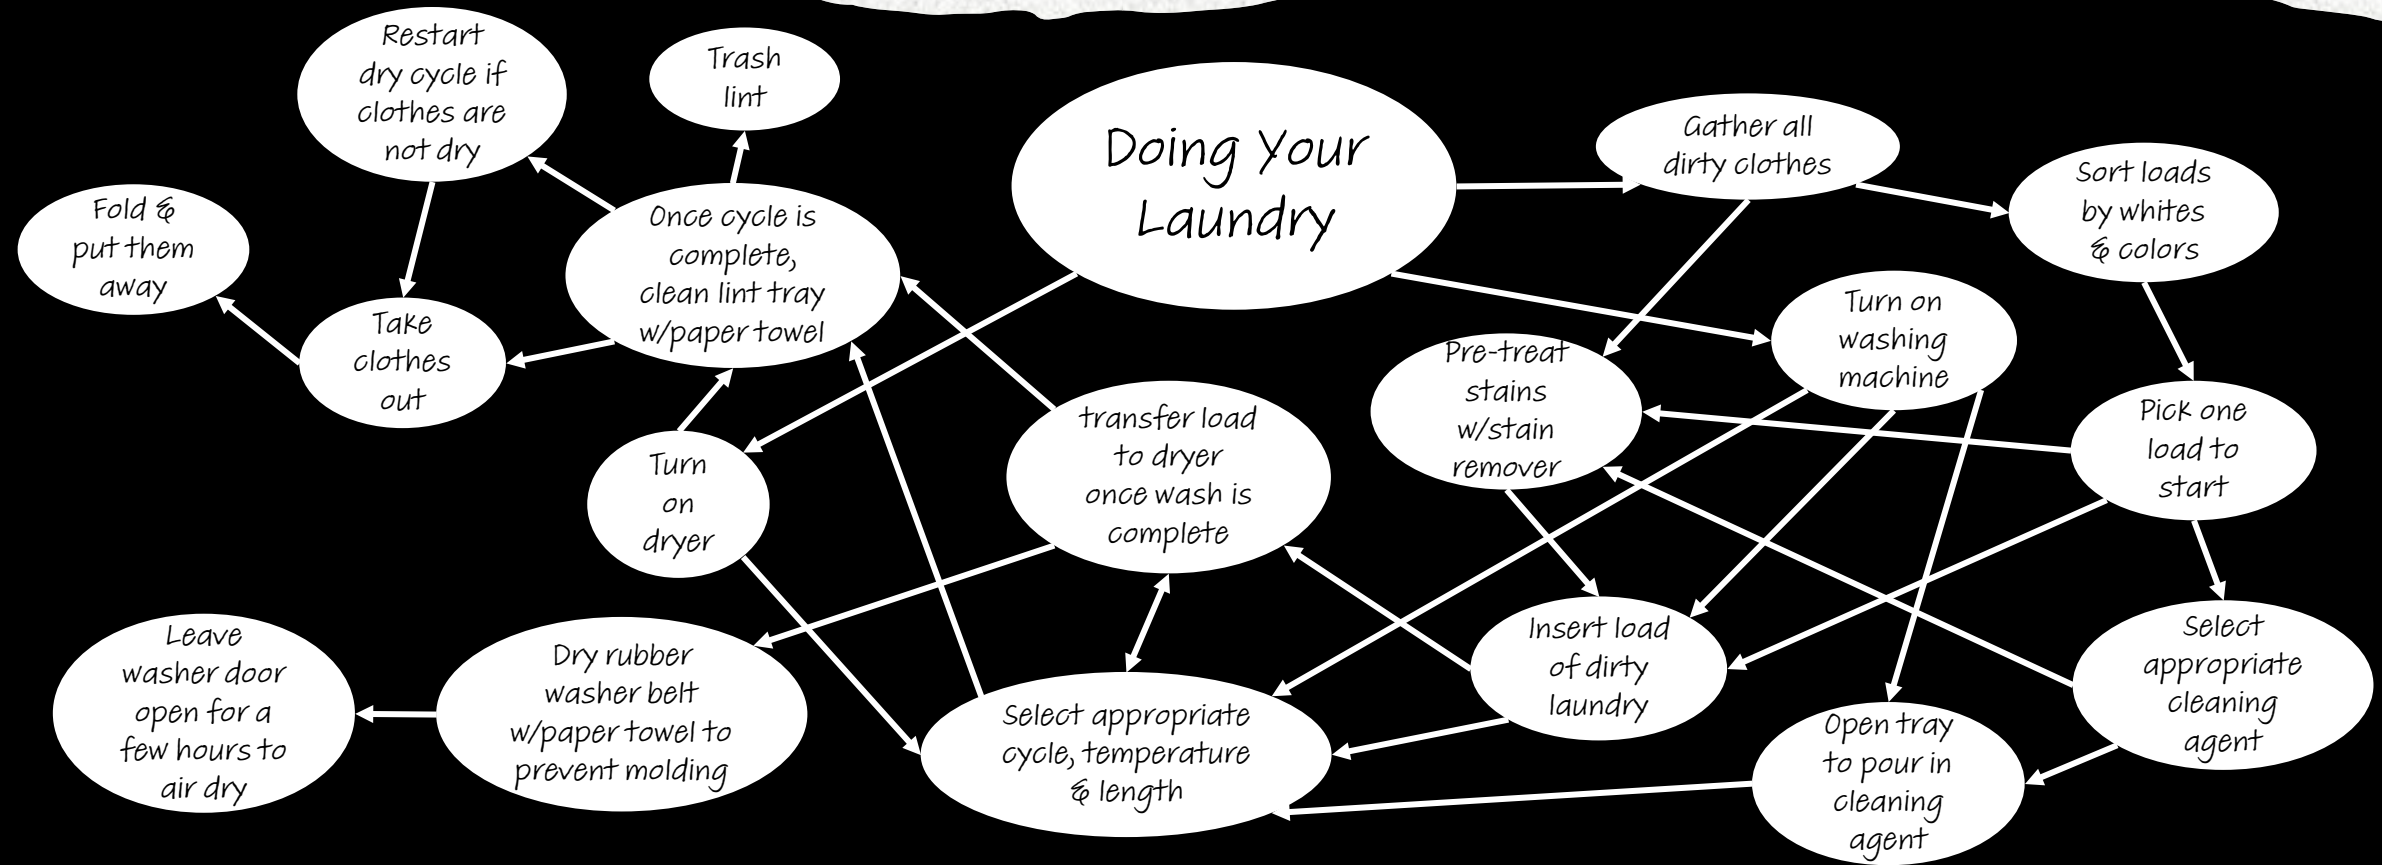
Doing Your Laundry

Gather all dirty clothes

Sort loads by whites & colors

Pick one load to start

Turn on washing machine

Pre-treat stains w/stain remover

Insert load of dirty laundry

Select appropriate cleaning agent

Open tray to pour in cleaning agent

Select appropriate cycle, temperature & length

transfer load to dryer once wash is complete

Turn on dryer

Once cycle is complete, clean lint tray w/paper towel

Trash lint

Restart dry cycle if clothes are not dry

Take clothes out

Fold & put them away

Dry rubber washer belt w/paper towel to prevent molding

Leave washer door open for a few hours to air dry